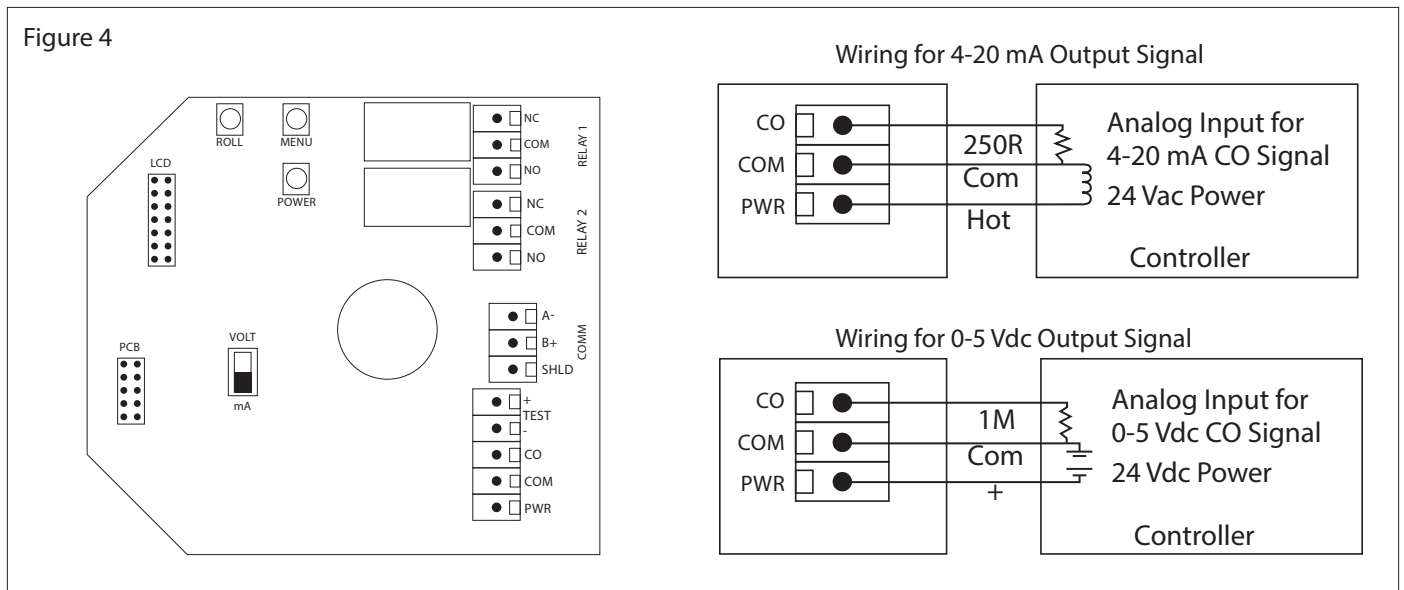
Figure 4

ROLL
MENU
POWER
LCD
NC
COM
NO
RELAY 1
NC
COM
NO
RELAY 2
A-
B+
SHLD
COMM
PCB
VOLT
mA
+
TEST
-
CO
COM
PWR

Wiring for 4-20 mA Output Signal

CO
COM
PWR
250R
Com
Hot
Analog Input for
4-20 mA CO Signal
24 Vac Power
Controller

Wiring for 0-5 Vdc Output Signal

CO
COM
PWR
1M
Com
+
Analog Input for
0-5 Vdc CO Signal
24 Vdc Power
Controller